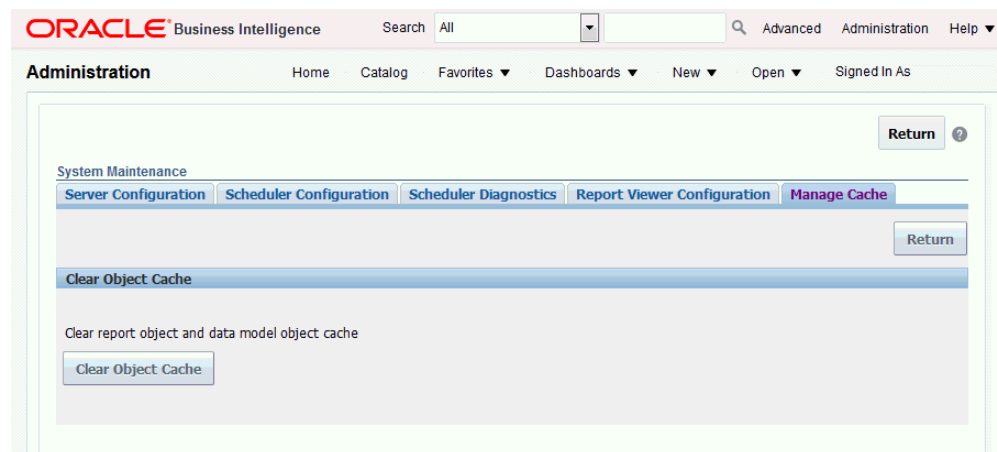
ORACLE Business Intelligence Search All Advanced Administration Help

Administration Home Catalog Favorites ▼ Dashboards ▼ New ▼ Open ▼ Signed In As

Return

System Maintenance

Server Configuration | Scheduler Configuration | Scheduler Diagnostics | Report Viewer Configuration | Manage Cache

Return

Clear Object Cache

Clear report object and data model object cache

Clear Object Cache